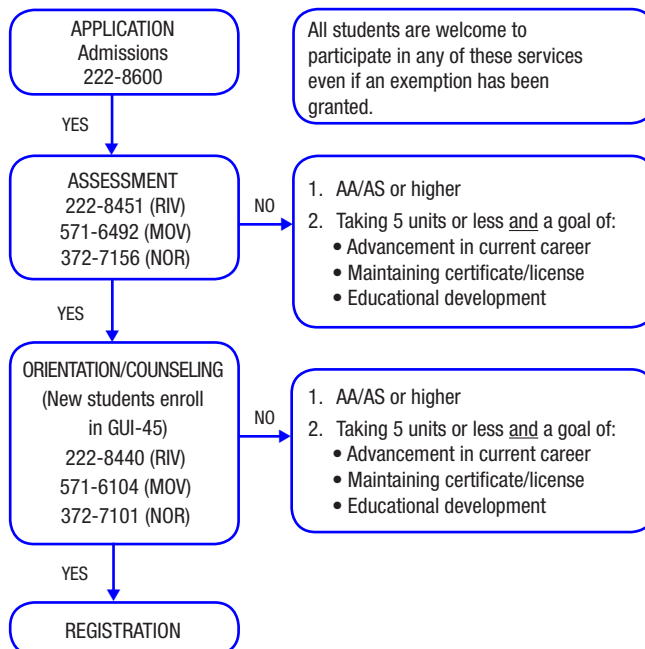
APPLICATION
Admissions
222-8600

All students are welcome to participate in any of these services even if an exemption has been granted.

YES

ASSESSMENT
222-8451 (RIV)
571-6492 (MOV)
372-7156 (NOR)

NO

1. AA/AS or higher
2. Taking 5 units or less and a goal of:
• Advancement in current career
• Maintaining certificate/license
• Educational development

YES

ORIENTATION/COUNSELING
(New students enroll in GUI-45)
222-8440 (RIV)
571-6104 (MOV)
372-7101 (NOR)

NO

1. AA/AS or higher
2. Taking 5 units or less and a goal of:
• Advancement in current career
• Maintaining certificate/license
• Educational development

YES

REGISTRATION